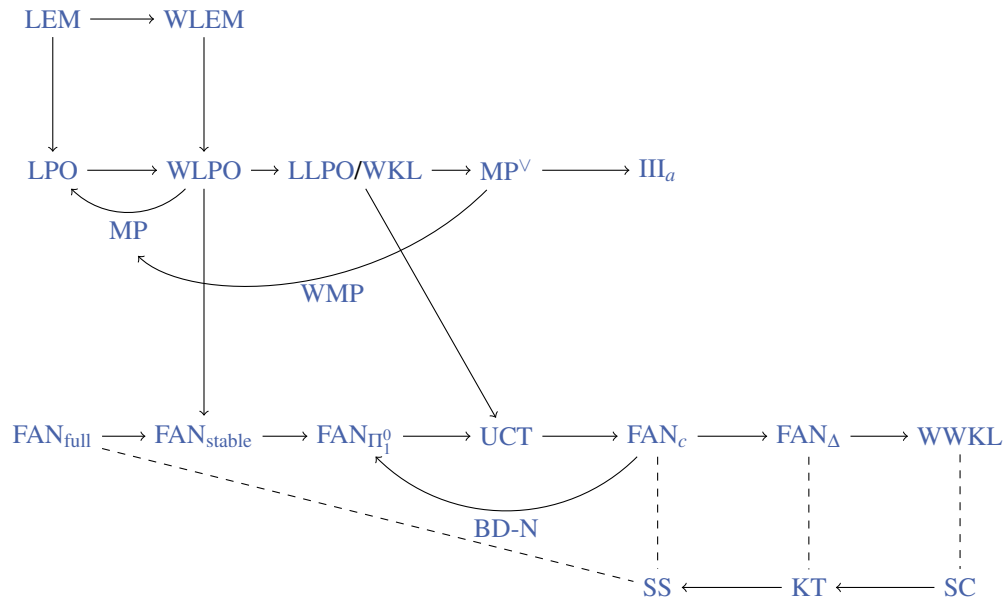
LEM WLEM

LPO WLPO LLPO/WKL $\text{MP}^\vee$ $\text{III}_a$

MP

WMP

$\text{FAN}_{\text{full}}$ $\text{FAN}_{\text{stable}}$ $\text{FAN}_{\Pi^0_1}$ UCT $\text{FAN}_c$ $\text{FAN}_\Delta$ WWKL

BD-N

SS KT SC